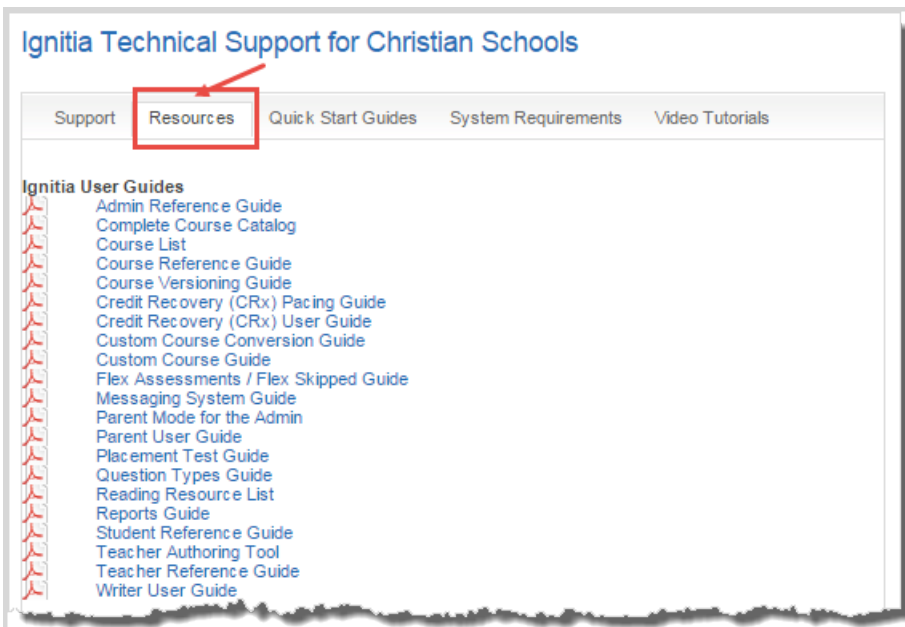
Ignitia Technical Support for Christian Schools

Support Resources Quick Start Guides System Requirements Video Tutorials

Ignitia User Guides
Admin Reference Guide
Complete Course Catalog
Course List
Course Reference Guide
Course Versioning Guide
Credit Recovery (CRx) Pacing Guide
Credit Recovery (CRx) User Guide
Custom Course Conversion Guide
Custom Course Guide
Flex Assessments / Flex Skipped Guide
Messaging System Guide
Parent Mode for the Admin
Parent User Guide
Placement Test Guide
Question Types Guide
Reading Resource List
Reports Guide
Student Reference Guide
Teacher Authoring Tool
Teacher Reference Guide
Writer User Guide